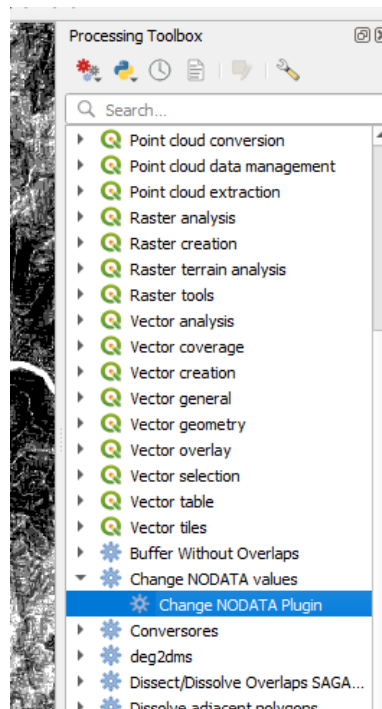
Processing Toolbox

Search...

Point cloud conversion
Point cloud data management
Point cloud extraction
Raster analysis
Raster creation
Raster terrain analysis
Raster tools
Vector analysis
Vector coverage
Vector creation
Vector general
Vector geometry
Vector overlay
Vector selection
Vector table
Vector tiles
Buffer Without Overlaps
Change NODATA values
Change NODATA Plugin
Conversores
deg2dms
Dissect/Dissolve Overlaps SAGA...
Dissolve adjacent polygons